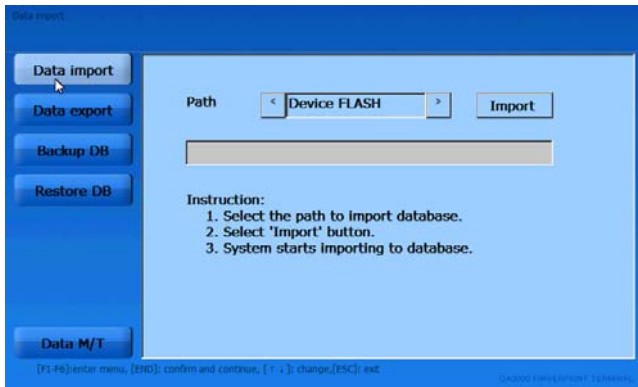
Data import

Data import
Data export
Backup DB
Restore DB

Path
<
Device FLASH
>
Import

Instruction:
1. Select the path to import database.
2. Select 'Import' button.
3. System starts importing to database.

Data M/T

[F1-F6]:enter menu, [END]: confirm and continue, [↑ ↓]: change,[ESC]: exit

QA2000 FINGERPRINT TERMINAL